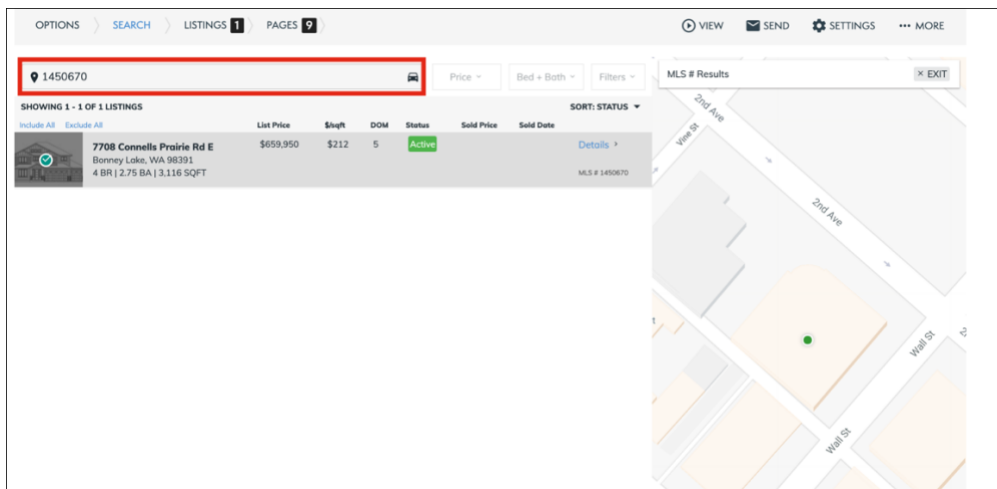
OPTIONS SEARCH LISTINGS 1 PAGES 9

VIEW SEND SETTINGS ••• MORE

1450670

Price Bed + Both Filters

MLS # Results × EXIT

SHOWING 1 - 1 OF 1 LISTINGS

SORT: STATUS

Include All Exclude All

| | List Price | \$/sqft | DOM | Status | Sold Price | Sold Date | |
|---|---|---|---|---|---|---|---|
| 7708 Connells Prairie Rd E Bonney Lake, WA 98391 4 BR \| 2.75 BA \| 3,116 SQFT | \$659,950 | \$212 | 5 | Active | | | Details › MLS # 1450670 |

2nd Ave

Vine St

2nd Ave

Wall St

Wall St